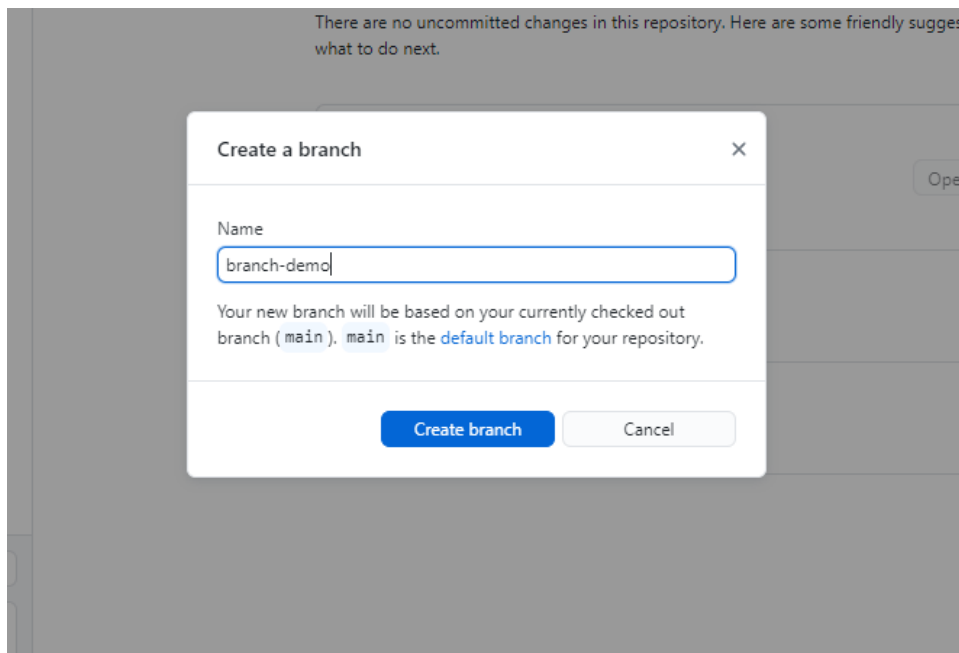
There are no uncommitted changes in this repository. Here are some friendly sugges what to do next.

Ope

Create a branch

×

Name

branch-demo

Your new branch will be based on your currently checked out branch (main). main is the default branch for your repository.

Create branch

Cancel